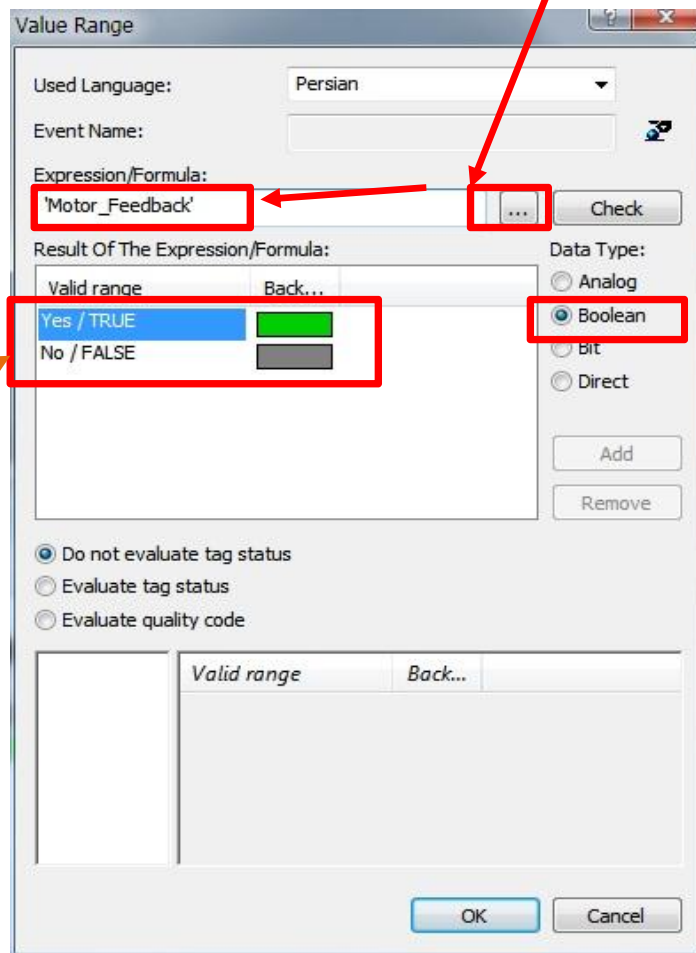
Value Range

Used Language: Persian

Event Name:

Expression/Formula:

'Motor_Feedback' ... Check

Result Of The Expression/Formula:

| Valid range | Back... |
|---|---|
| Yes / TRUE | |
| No / FALSE | |

Data Type:

Analog

Boolean

Bit

Direct

Add

Remove

Do not evaluate tag status

Evaluate tag status

Evaluate quality code

| Valid range | Back... |
|---|---|

OK Cancel